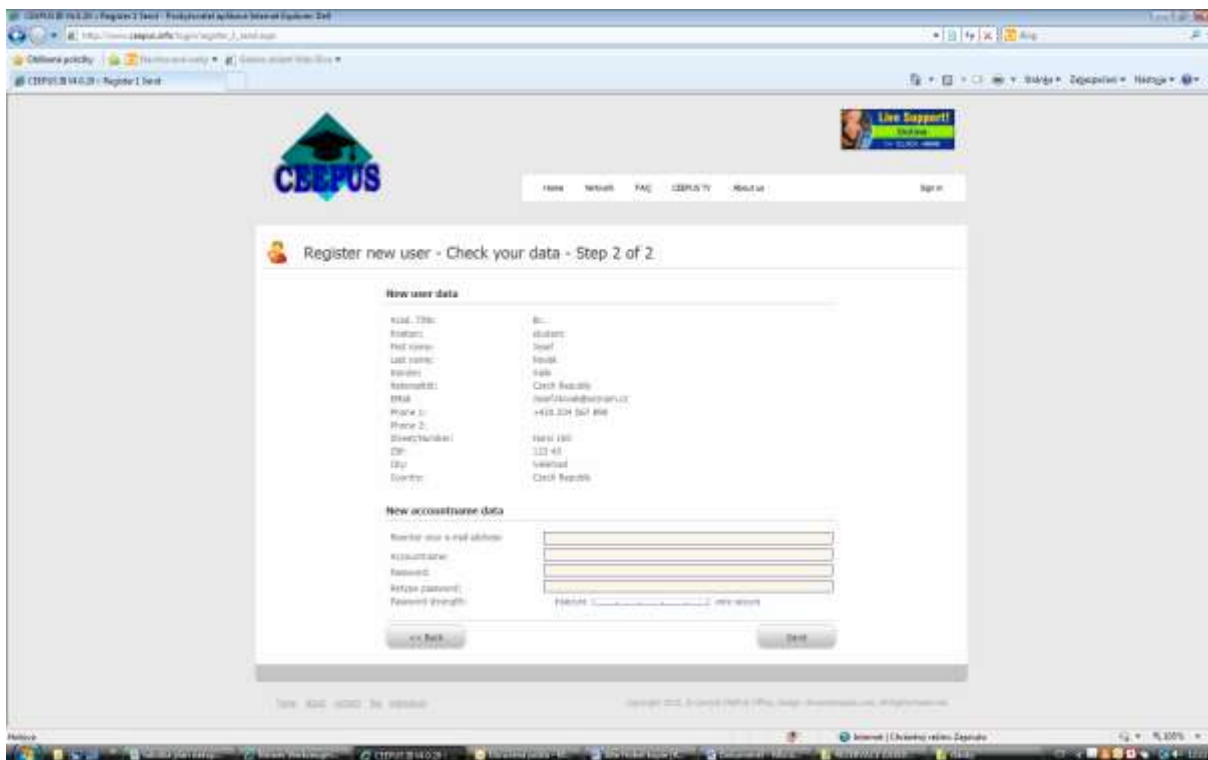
CEEPUS III V4.0.29 - Register 1 Send - Poskytovatel aplikace Internet Explorer: Dell

Oblíbené položky

CEEPUS III V4.0.29 - Register 1 Send

Live Support! Online

CEEPUS

Home Network FAQ CEEPUS TV About us Sign in

Register new user - Check your data - Step 2 of 2

New user data

| | |
|---|---|
| Acad. Title: | Bc. |
| Position: | student |
| First name: | Josef |
| Last name: | Novak |
| Gender: | male |
| Nationality: | Czech Republic |
| EMail: | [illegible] |
| Phone 1: | +420 224 567 890 |
| Phone 2: | |
| Street/Number: | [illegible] |
| ZIP: | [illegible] |
| City: | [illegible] |
| Country: | Czech Republic |

New accountname data

Reenter your e-mail address:
Accountname:
Password:
Retype password:
Password strength: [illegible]

<< Back

Send

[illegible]

Hotovo

Internet | Chráněný režim: Zapnuto

100%